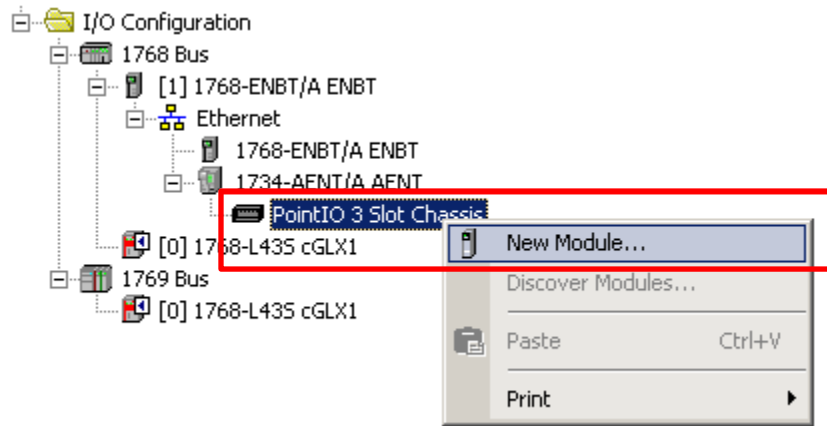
I/O Configuration
1768 Bus
[1] 1768-ENBT/A ENBT
Ethernet
1768-ENBT/A ENBT
1734-AENT/A AENT
PointIO 3 Slot Chassis
[0] 1768-L43S cGLX1
1769 Bus
[0] 1768-L43S cGLX1

New Module...
Discover Modules...
Paste Ctrl+V
Print